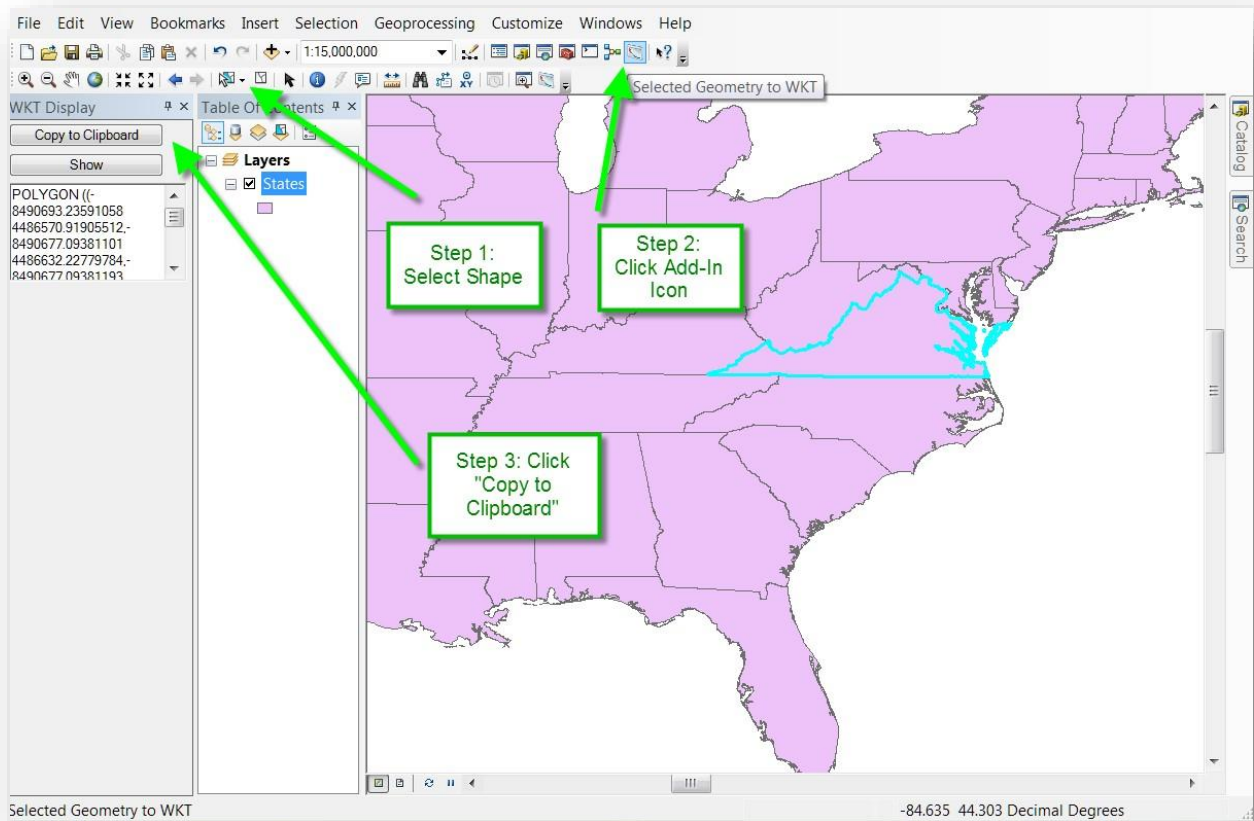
File Edit View Bookmarks Insert Selection Geoprocessing Customize Windows Help

1:15,000,000

Selected Geometry to WKT

WKT Display

Copy to Clipboard

Show

POLYGON ((-8490693.23591058 4486570.91905512,-8490677.09381101 4486632.22779784,-8490677.09381193

Table Of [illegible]ntents

Layers

States

Step 1: Select Shape

Step 2: Click Add-In Icon

Step 3: Click "Copy to Clipboard"

Catalog

Search

Selected Geometry to WKT

-84.635 44.303 Decimal Degrees